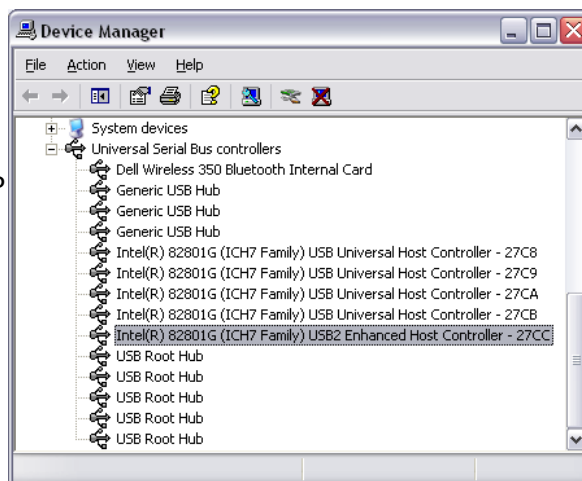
Device Manager

File Action View Help

System devices
Universal Serial Bus controllers
Dell Wireless 350 Bluetooth Internal Card
Generic USB Hub
Generic USB Hub
Generic USB Hub
Intel(R) 82801G (ICH7 Family) USB Universal Host Controller - 27C8
Intel(R) 82801G (ICH7 Family) USB Universal Host Controller - 27C9
Intel(R) 82801G (ICH7 Family) USB Universal Host Controller - 27CA
Intel(R) 82801G (ICH7 Family) USB Universal Host Controller - 27CB
Intel(R) 82801G (ICH7 Family) USB2 Enhanced Host Controller - 27CC
USB Root Hub
USB Root Hub
USB Root Hub
USB Root Hub
USB Root Hub